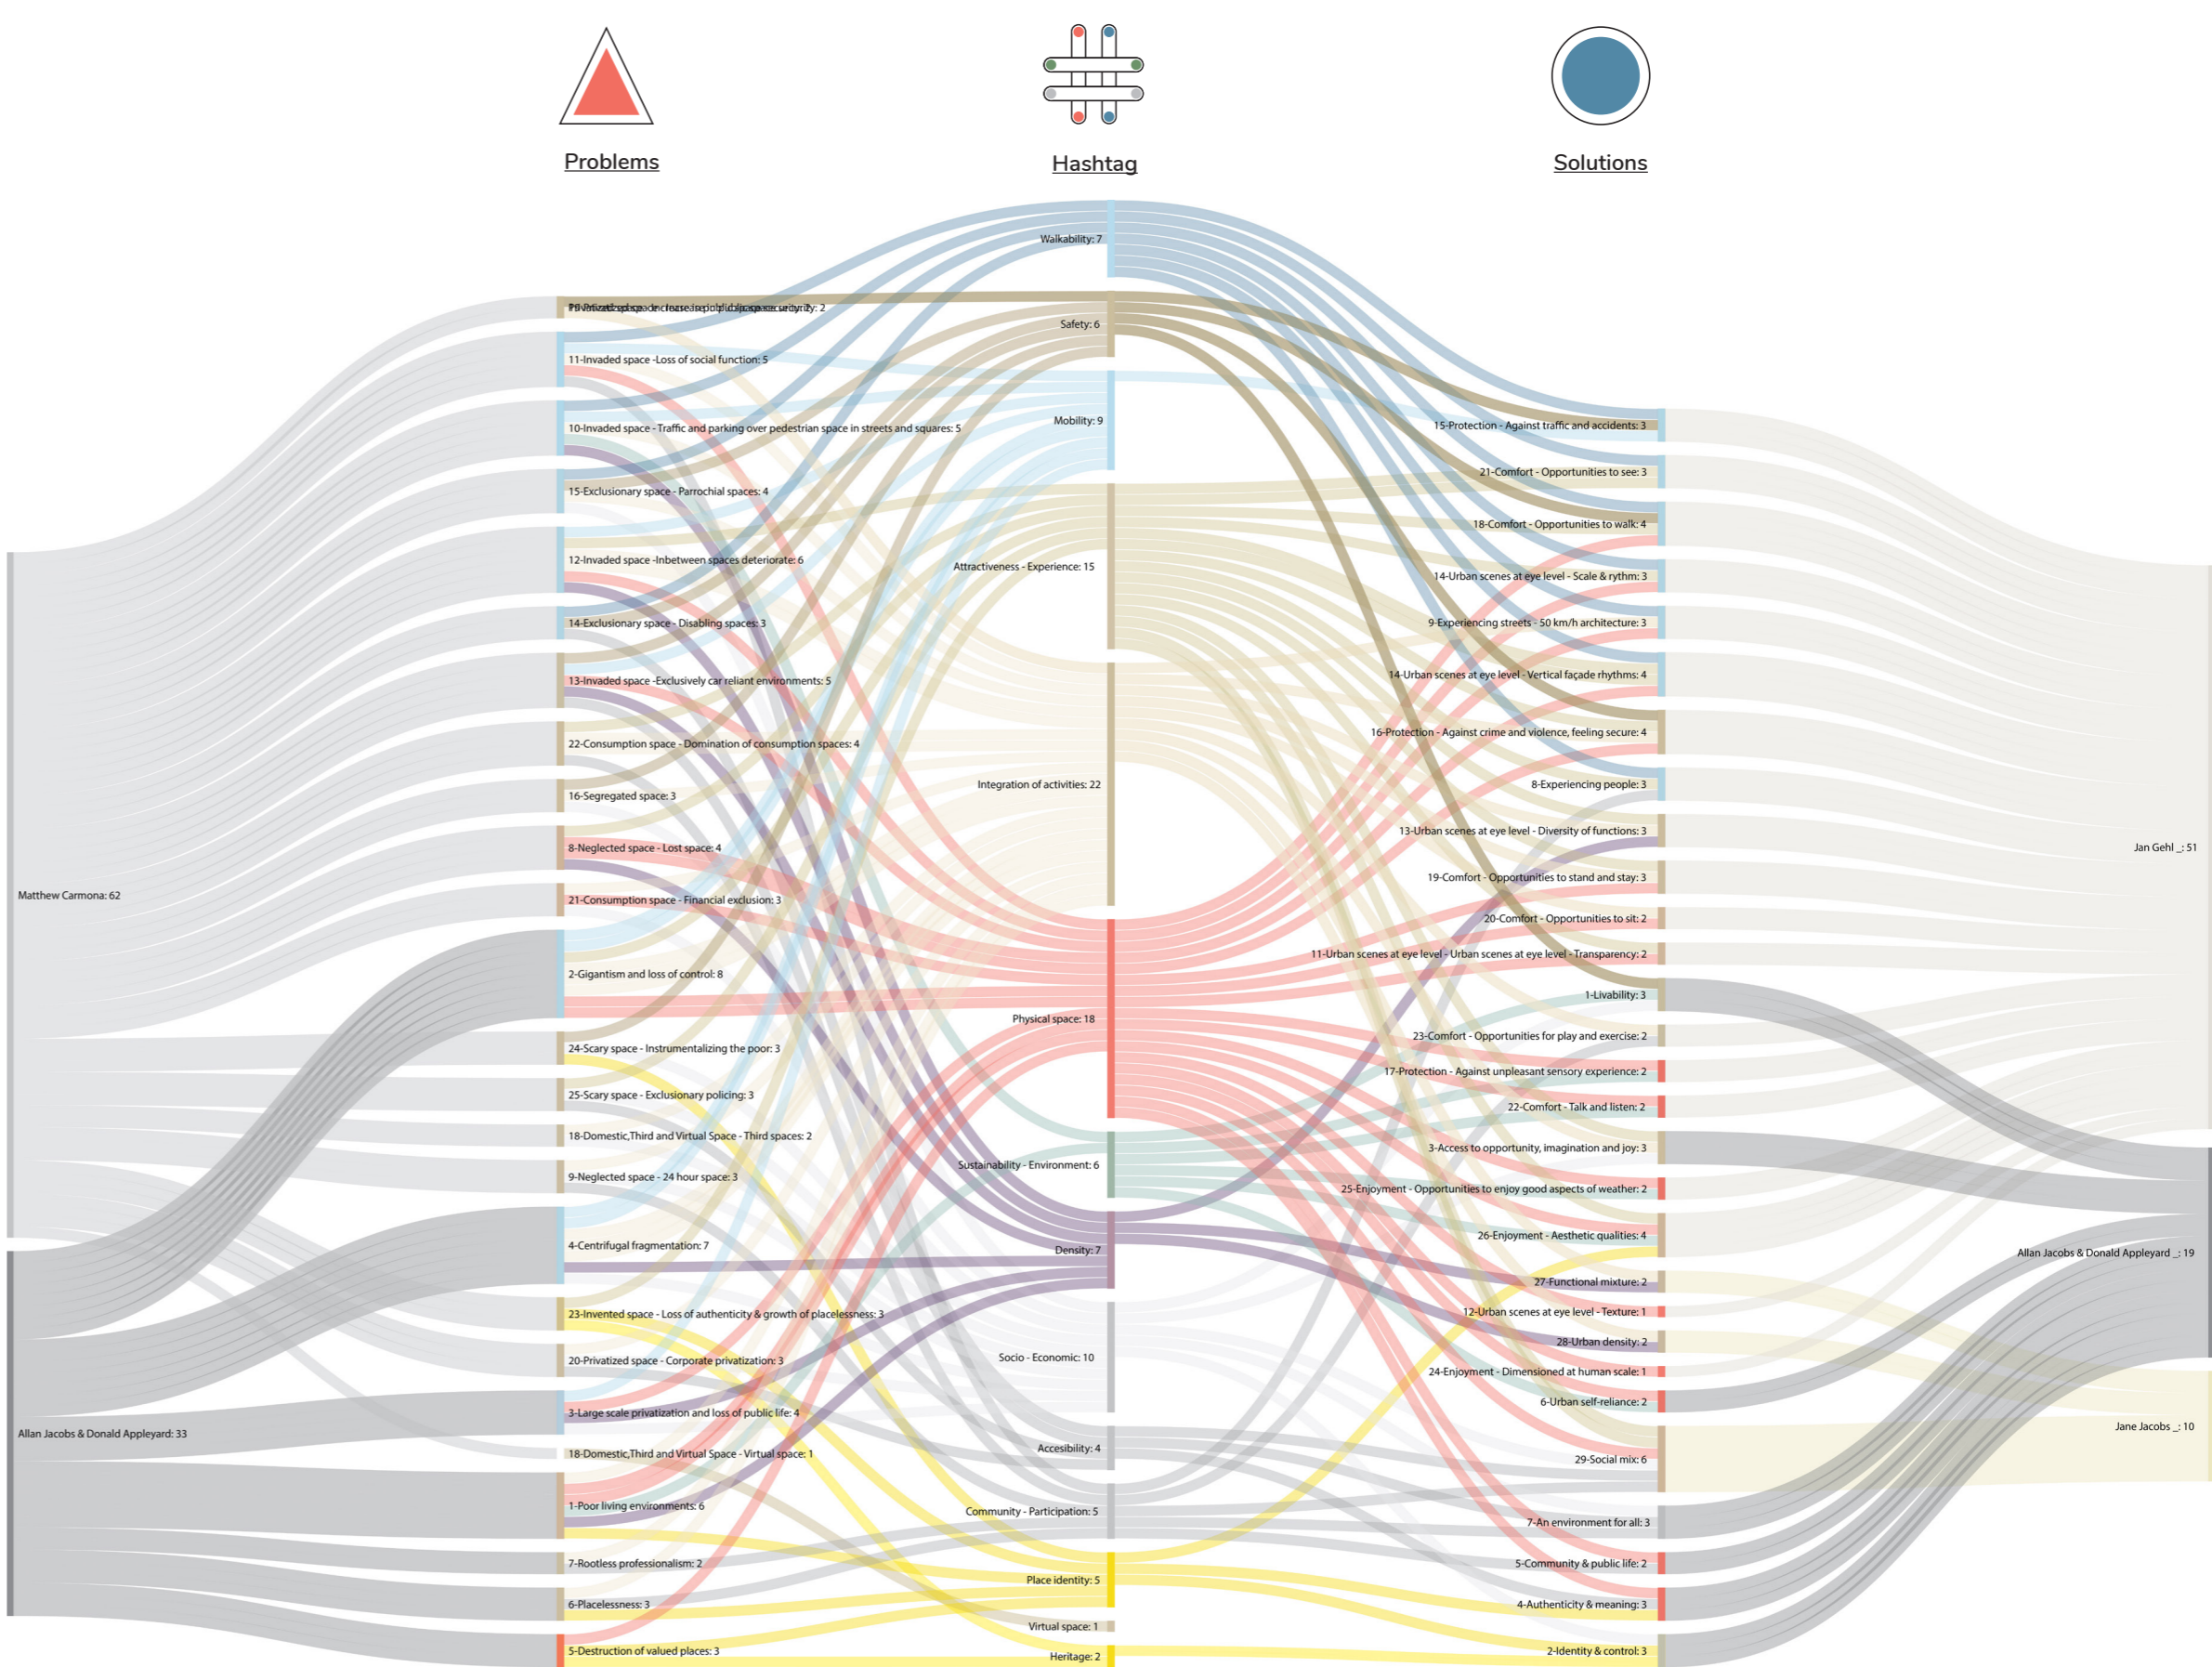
Problems

Hashtag

Solutions

Walkability: 7

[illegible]

Safety: 6

11-Invaded space -Loss of social function: 5

10-Invaded space - Traffic and parking over pedestrian space in streets and squares: 5

Mobility: 9

15-Exclusionary space - Parrochial spaces: 4

12-Invaded space -Inbetween spaces deteriorate: 6

Attractiveness - Experience: 15

14-Exclusionary space - Disabling spaces: 3

13-Invaded space -Exclusively car reliant environments: 5

22-Consumption space - Domination of consumption spaces: 4

16-Segregated space: 3

Integration of activities: 22

8-Neglected space - Lost space: 4

Matthew Carmona: 62

21-Consumption space - Financial exclusion: 3

2-Gigantism and loss of control: 8

Physical space: 18

24-Scary space - Instrumentalizing the poor: 3

25-Scary space - Exclusionary policing: 3

18-Domestic,Third and Virtual Space - Third spaces: 2

9-Neglected space - 24 hour space: 3

Sustainability - Environment: 6

4-Centrifugal fragmentation: 7

Density: 7

23-Invented space - Loss of authenticity & growth of placelessness: 3

20-Privatized space - Corporate privatization: 3

Socio - Economic: 10

3-Large scale privatization and loss of public life: 4

Allan Jacobs & Donald Appleyard: 33

18-Domestic,Third and Virtual Space - Virtual space: 1

Accesibility: 4

1-Poor living environments: 6

Community - Participation: 5

7-Rootless professionalism: 2

Place identity: 5

6-Placelessness: 3

Virtual space: 1

5-Destruction of valued places: 3

Heritage: 2

15-Protection - Against traffic and accidents: 3

21-Comfort - Opportunities to see: 3

18-Comfort - Opportunities to walk: 4

14-Urban scenes at eye level - Scale & rythm: 3

9-Experiencing streets - 50 km/h architecture: 3

14-Urban scenes at eye level - Vertical façade rhythms: 4

16-Protection - Against crime and violence, feeling secure: 4

8-Experiencing people: 3

Jan Gehl _: 51

13-Urban scenes at eye level - Diversity of functions: 3

19-Comfort - Opportunities to stand and stay: 3

20-Comfort - Opportunities to sit: 2

11-Urban scenes at eye level - Urban scenes at eye level - Transparency: 2

1-Livability: 3

23-Comfort - Opportunities for play and exercise: 2

17-Protection - Against unpleasant sensory experience: 2

22-Comfort - Talk and listen: 2

3-Access to opportunity, imagination and joy: 3

25-Enjoyment - Opportunities to enjoy good aspects of weather: 2

26-Enjoyment - Aesthetic qualities: 4

Allan Jacobs & Donald Appleyard _: 19

27-Functional mixture: 2

12-Urban scenes at eye level - Texture: 1

28-Urban density: 2

24-Enjoyment - Dimensioned at human scale: 1

6-Urban self-reliance: 2

Jane Jacobs _: 10

29-Social mix: 6

7-An environment for all: 3

5-Community & public life: 2

4-Authenticity & meaning: 3

2-Identity & control: 3